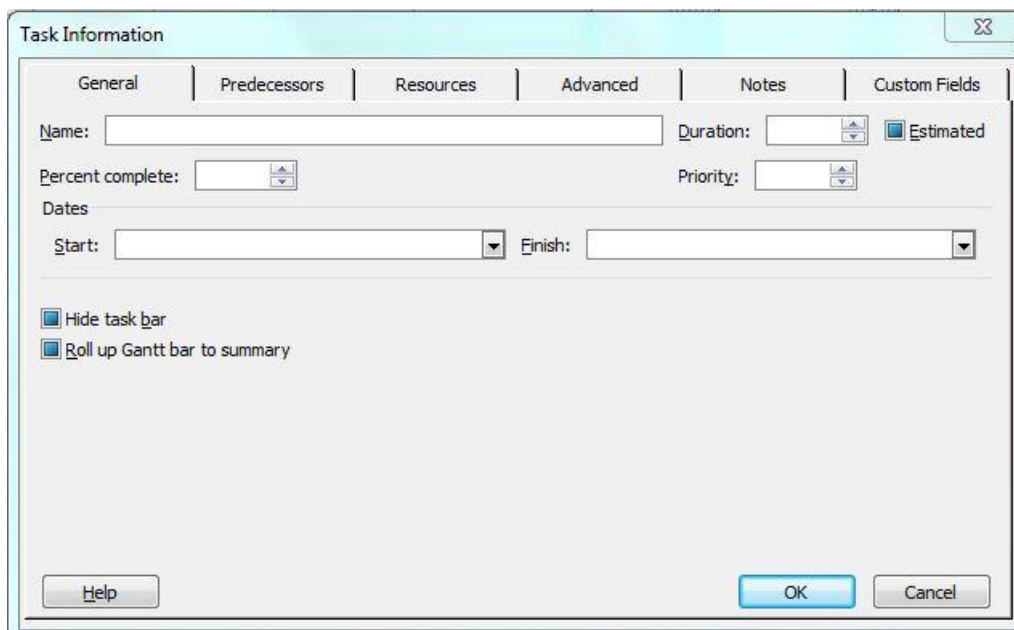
Task Information

General | Predecessors | Resources | Advanced | Notes | Custom Fields

Name:
Duration:
Estimated

Percent complete:
Priority:

Dates

Start:
Finish:

Hide task bar
Roll up Gantt bar to summary

Help
OK
Cancel